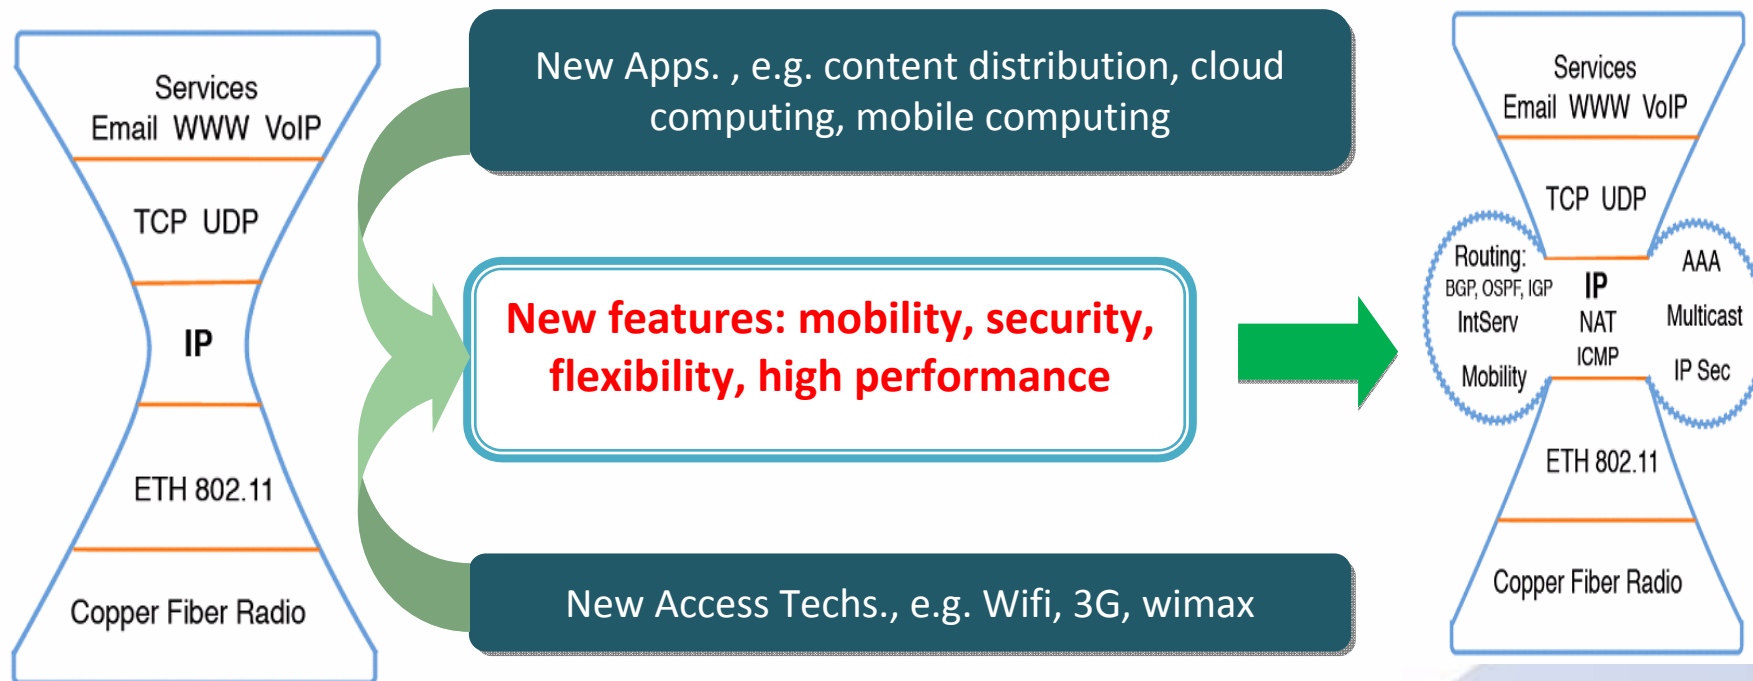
Services
Email WWW VoIP

TCP UDP

IP

ETH 802.11

Copper Fiber Radio

New Apps. , e.g. content distribution, cloud computing, mobile computing

New features: mobility, security, flexibility, high performance

New Access Techs., e.g. Wifi, 3G, wimax

Services
Email WWW VoIP

TCP UDP

Routing:
BGP, OSPF, IGP
IntServ
Mobility

IP
NAT
ICMP

AAA
Multicast
IP Sec

ETH 802.11

Copper Fiber Radio